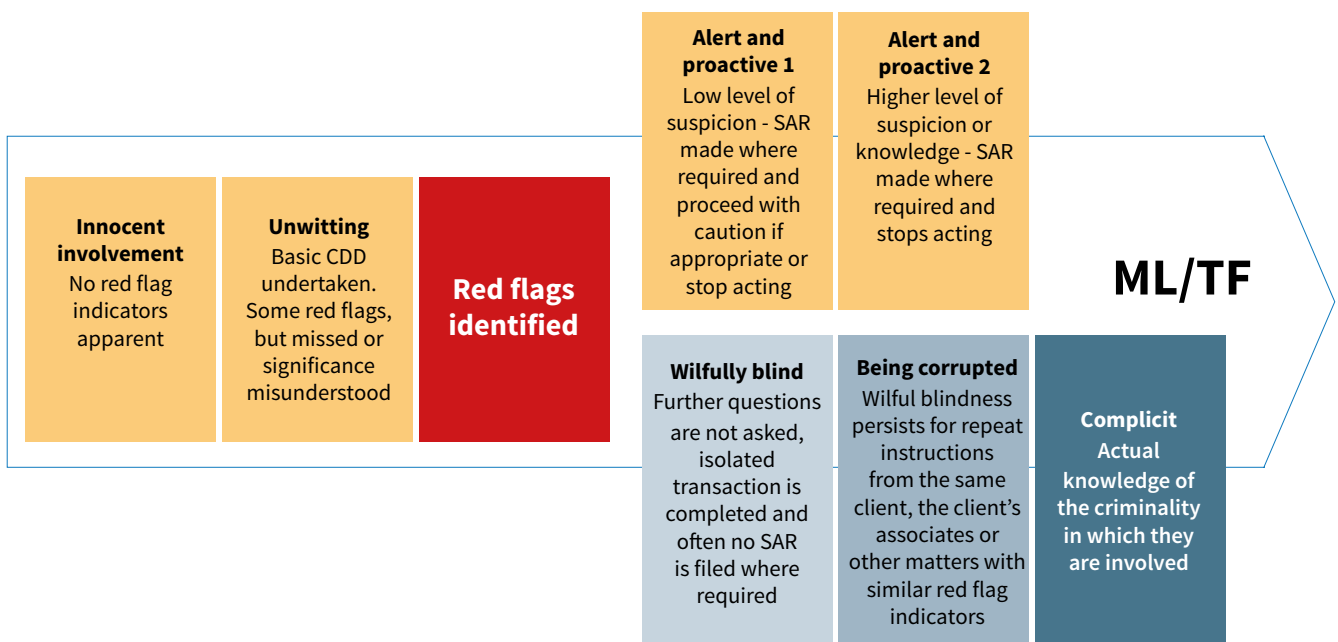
**Innocent involvement**
No red flag indicators apparent

**Unwitting**
Basic CDD undertaken. Some red flags, but missed or significance misunderstood

**Red flags identified**

**Alert and proactive 1**
Low level of suspicion - SAR made where required and proceed with caution if appropriate or stop acting

**Alert and proactive 2**
Higher level of suspicion or knowledge - SAR made where required and stops acting

**Wilfully blind**
Further questions are not asked, isolated transaction is completed and often no SAR is filed where required

**Being corrupted**
Wilful blindness persists for repeat instructions from the same client, the client's associates or other matters with similar red flag indicators

**Complicit**
Actual knowledge of the criminality in which they are involved

**ML/TF**